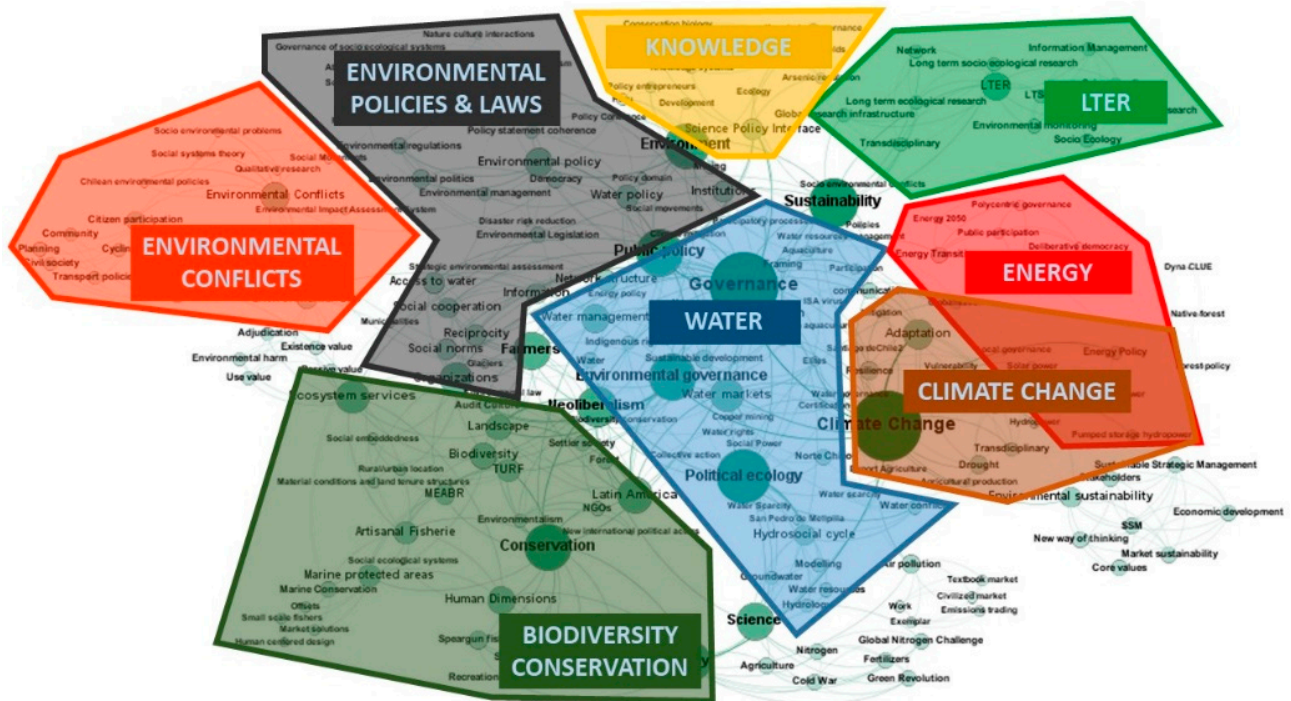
KNOWLEDGE

Conservation biology
Knowledge systems
Policy entrepreneurs
Development
Ecology
Arsenic
Global research infrastructure
Science Policy Interface
Policy Coherence

ENVIRONMENTAL POLICIES & LAWS

Governance of socio ecological systems
Nature culture interactions
Policy statement coherence
Environmental regulations
Environmental policy
Environmental politics
Democracy
Environmental management
Policy domain
Water policy
Social movements
Institutions
Disaster risk reduction
Environmental Legislation
Environment
Strategic environmental assessment
Access to water
Social cooperation
Municipalities
Reciprocity
Social norms
Glaciers
Organizations

LTER

Network
Information Management
Long term socio ecological research
LTER
Long term ecological research
Environmental monitoring
Transdisciplinary
Socio Ecology

ENVIRONMENTAL CONFLICTS

Socio environmental problems
Social systems theory
Qualitative research
Social Movements
Chilean environmental policies
Environmental Conflicts
Environmental Impact Assessment System
Citizen participation
Community
Planning
Cycling
Civil society
Transport policies

Adjudication
Existence value
Environmental harm
Use value

Sustainability
Socio environmental conflicts
Policies

ENERGY

Energy 2050
Polycentric governance
Public participation
Deliberative democracy
Energy Transition
Dyna-CLUE
Native forest

WATER

Public policy
Participatory processes
Water resources
Aquaculture
Framing
Participation
Governance
Network
Energy policy
ISA virus
Water management
Indigenous
Farmers
Sustainable development
Environmental governance
Water markets
Copper mining
Water rights
Social Power
Neoliberalism
Collective action
Political ecology
Water Scarcity
San Pedro de Melipilla
Hydrosocial cycle
Water scarcity
Water conflict
Norte Chico
Elites
Certification
Water
Modelling
Groundwater
Water resources
Hydrology
Science

CLIMATE CHANGE

Adaptation
Vulnerability
Santiago de Chile
Resilience
Local governance
Solar power
Energy Policy
Climate Change
Hydropower
Transdisciplinary
Drought
Agricultural production
Pumped storage hydropower
Forest policy

Sustainable Strategic Management
Stakeholders
Environmental sustainability
Economic development
SSM
New way of thinking
Market sustainability
Core values

BIODIVERSITY CONSERVATION

Ecosystem services
Audit Culture
Landscape
Social embeddedness
Settler society
Biodiversity
Rural/urban location
TURF
Material conditions and land tenure structures
MEABR
Latin America
NGOs
Environmentalism
New international political actors
Artisanal Fisherie
Conservation
Social ecological systems
Marine protected areas
Marine Conservation
Offsets
Small scale fishers
Market solutions
Human centered design
Human Dimensions
Speargun fishing
Recreation

Air pollution
Textbook market
Civilized market
Emissions trading
Work
Exemplar
Global Nitrogen Challenge
Nitrogen
Agriculture
Fertilizers
Cold War
Green Revolution